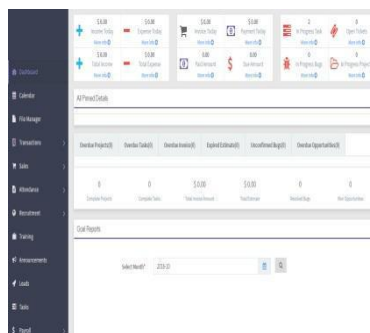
Dashboard
Calendar
File Manager
Transactions
Sales
Attendance
Recruitment
Training
Announcements
Leads
Tasks
Payroll

$0.00
Income Today
More info
$0.00
Expense Today
More info
$0.00
Invoice Today
More info
$0.00
Payment Today
More info
0
In Progress Task
More info
0
Open Tickets
More info

$0.00
Total Income
More info
$0.00
Total Expense
More info
0.00
Paid Amount
More info
0.00
Due Amount
More info
0
In Progress Bugs
More info
0
In Progress Project
More info

All Period Details

Overdue Projects(0)
Overdue Tasks(0)
Overdue Invoice(0)
Expired Estimate(0)
Unconfirmed Bugs(0)
Overdue Opportunities(0)

0
Complete Projects
0
Complete Tasks
$0.00
Total Invoice Amount
$0.00
Paid Estimate
0
Resolved Bugs
0
Won Opportunities

Goal Reports

Select Month* 2018-10